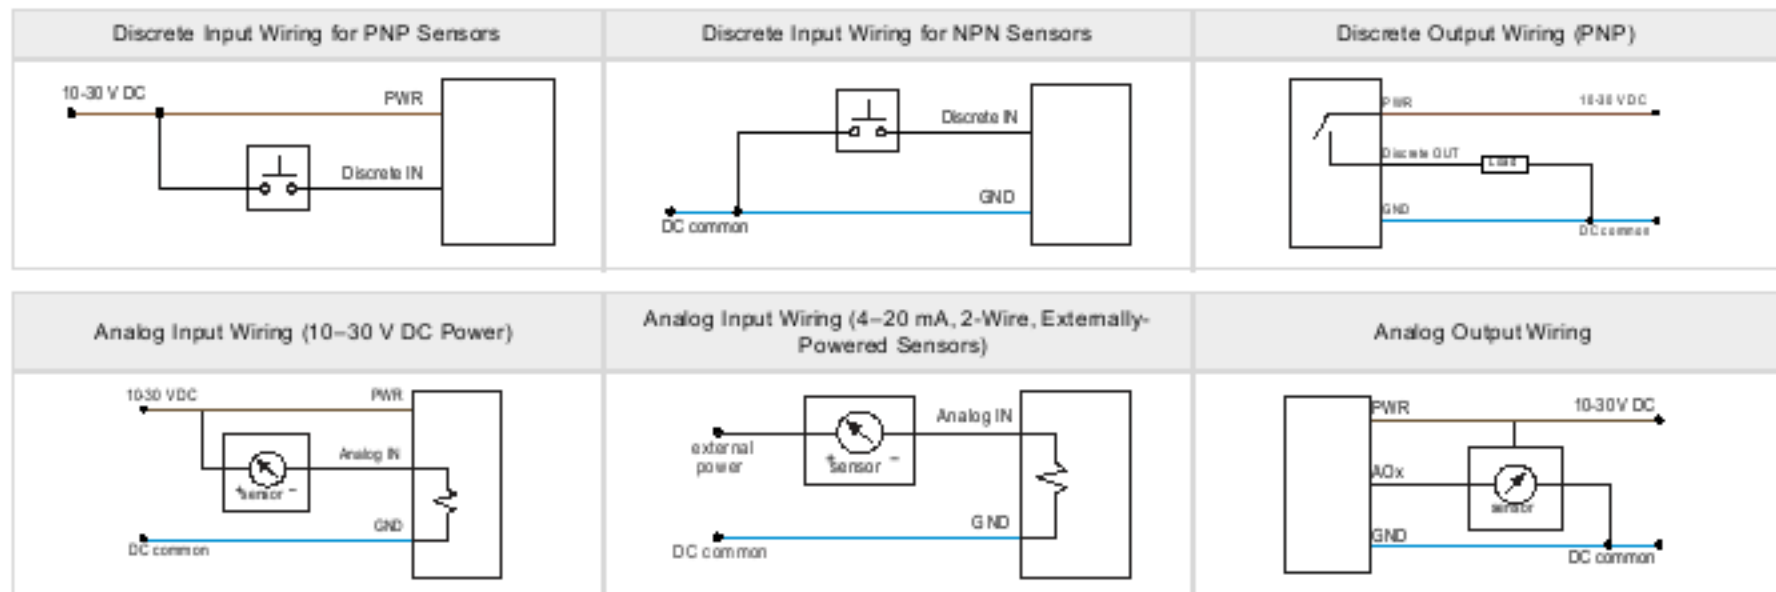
| Discrete Input Wiring for PNP Sensors | Discrete Input Wiring for NPN Sensors | Discrete Output Wiring (PNP) |
|---|---|---|
| 10-30 V DC PWR Discrete IN | Discrete IN GND DC common | PWR 10-30 V DC Discrete OUT Load GND DC common |

| Analog Input Wiring (10–30 V DC Power) | Analog Input Wiring (4–20 mA, 2-Wire, Externally-Powered Sensors) | Analog Output Wiring |
|---|---|---|
| 10-30 VDC PWR Analog IN + sensor − GND DC common | Analog IN external power + sensor − GND DC common | PWR 10-30V DC AOx sensor GND DC common |